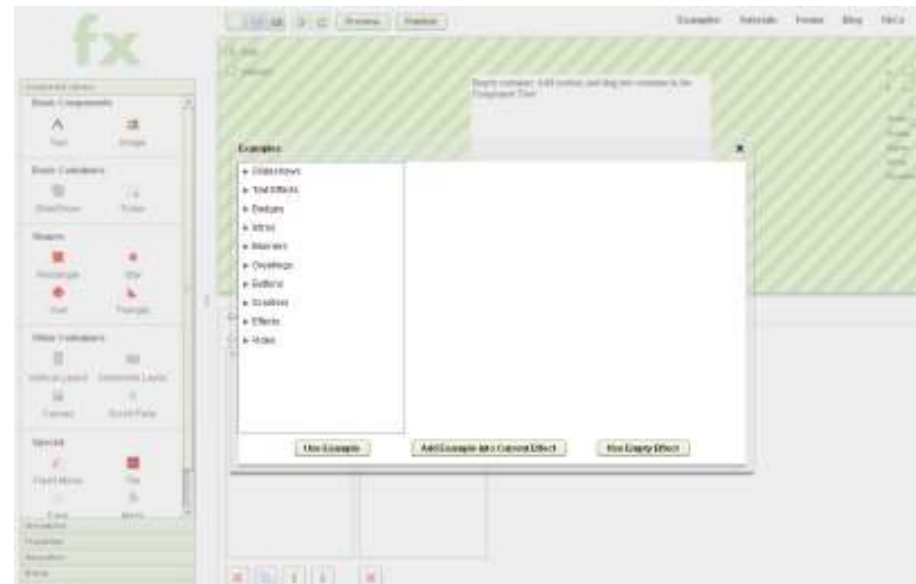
fx

Preview Publish

Examples Tutorials Forum Blog FAQ

Basic Components

Text Image

Basic Containers

Slideshow Frame

Shapes

Rectangle Star

Oval Triangle

Other Containers

Vertical Layout Horizontal Layout

Canvas Scroll Pane

Special

Empty container. Add content and drag into container in the Component Tree.

Examples

▸ Slideshows
▸ Text Effects
▸ Gadgets
▸ Intros
▸ Banners
▸ Greetings
▸ Buttons
▸ Creations
▸ Effects
▸ Video

Use Example

Add Example into Current Effect

Use Empty Effect